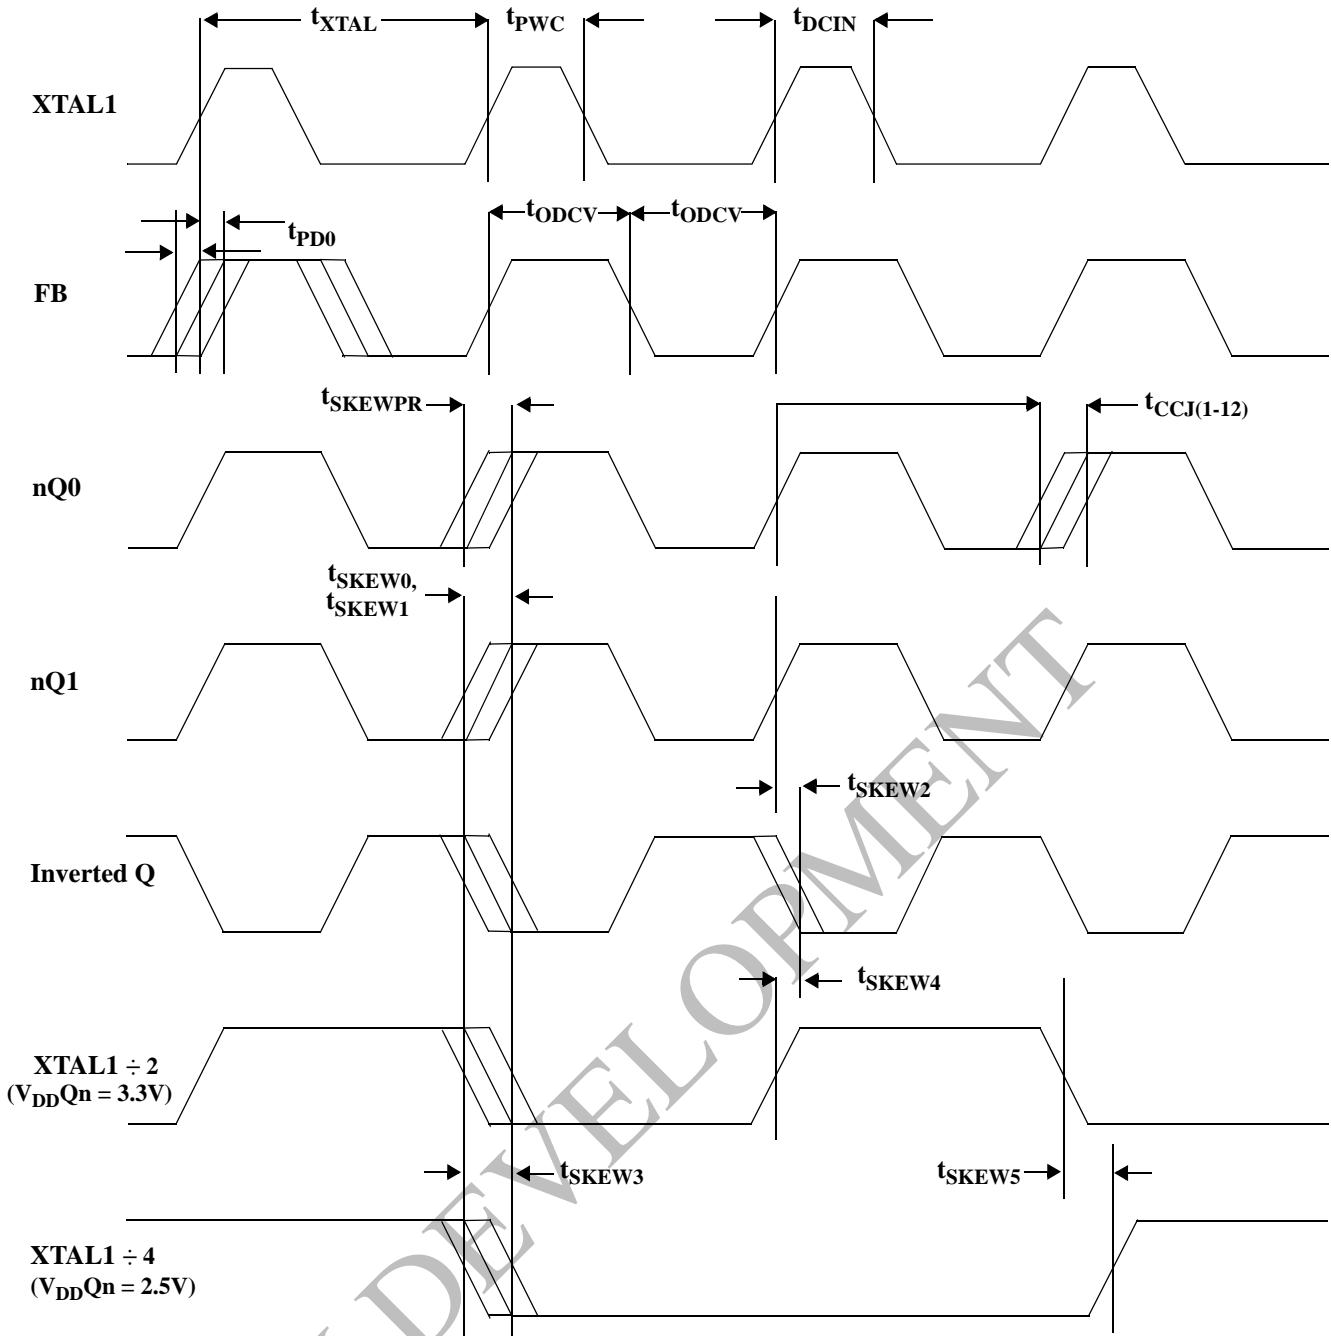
$t_{XTAL}$ $t_{PWC}$ $t_{DCIN}$

XTAL1

$t_{PD0}$ $t_{ODCV}$ $t_{ODCV}$

FB

$t_{SKEWPR}$ $t_{CCJ(1-12)}$

nQ0

$t_{SKEW0}$, $t_{SKEW1}$

nQ1

$t_{SKEW2}$

Inverted Q

$t_{SKEW4}$

XTAL1 ÷ 2 ($V_{DD}$Qn = 3.3V)

$t_{SKEW3}$ $t_{SKEW5}$

XTAL1 ÷ 4 ($V_{DD}$Qn = 2.5V)

DEVELOPMENT